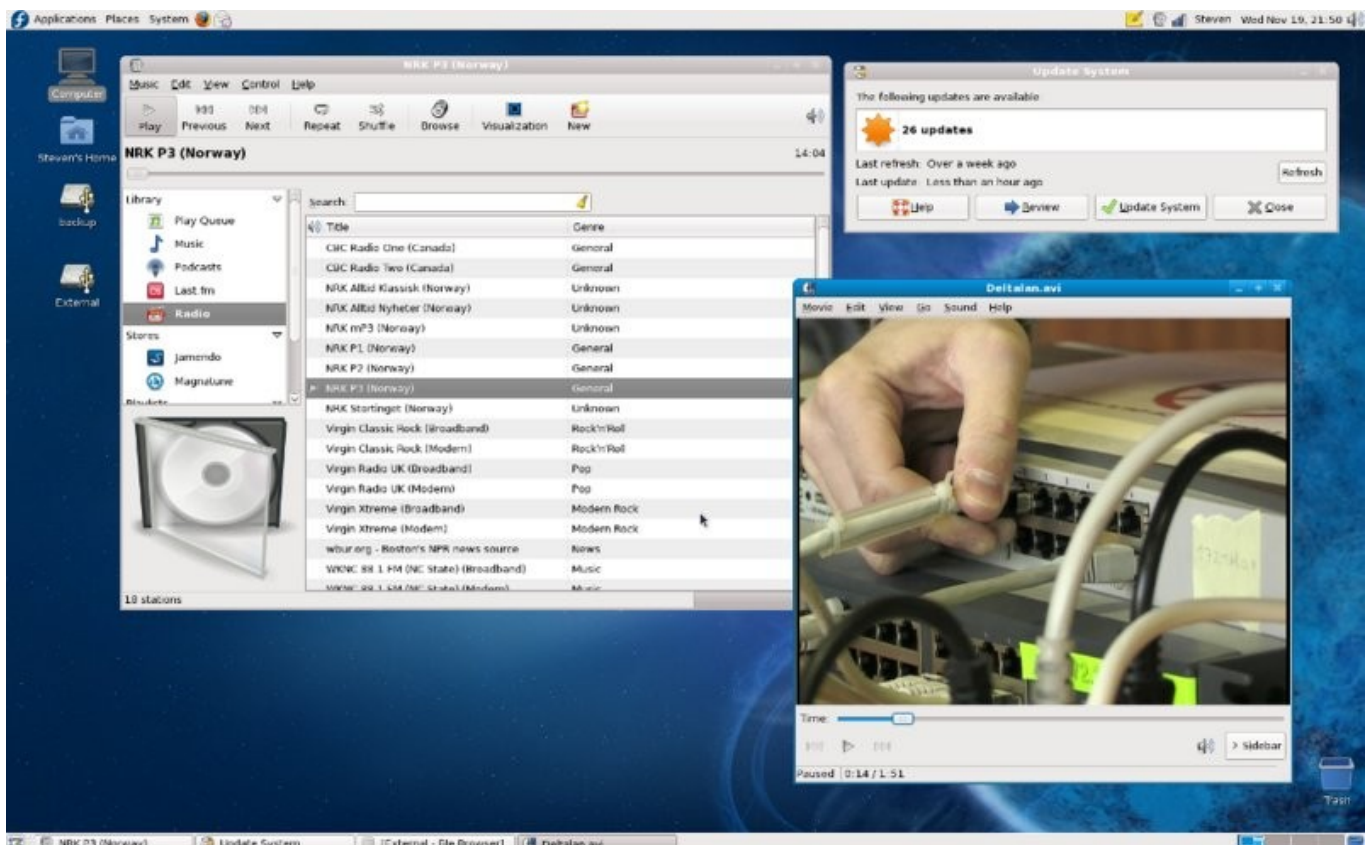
Applications Places System

Steven Wed Nov 19, 21:50

Computer

Steven's Home

backup

External

NRK P3 (Norway)

Music Edit View Control Help

Play Previous Next Repeat Shuffle Browse Visualization New

NRK P3 (Norway)

14:04

Library

Play Queue

Music

Podcasts

Last.fm

Radio

Stores

Jamendo

Magnatune

Search:

| Title | Genre |
|---|---|
| CBC Radio One (Canada) | General |
| CBC Radio Two (Canada) | General |
| NRK Alltid Klassisk (Norway) | Unknown |
| NRK Alltid Nyheter (Norway) | Unknown |
| NRK mP3 (Norway) | Unknown |
| NRK P1 (Norway) | General |
| NRK P2 (Norway) | General |
| NRK P3 (Norway) | General |
| NRK Stortinget (Norway) | Unknown |
| Virgin Classic Rock (Broadband) | Rock'n'Roll |
| Virgin Classic Rock (Modem) | Rock'n'Roll |
| Virgin Radio UK (Broadband) | Pop |
| Virgin Radio UK (Modem) | Pop |
| Virgin Xtreme (Broadband) | Modern Rock |
| Virgin Xtreme (Modem) | Modern Rock |
| wbur.org - Boston's NPR news source | News |
| WKNC 88.1 FM (NC State) (Broadband) | Music |
| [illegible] | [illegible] |

18 stations

Update System

The following updates are available

26 updates

Last refresh: Over a week ago

Last update: Less than an hour ago

Refresh

Help

Review

Update System

Close

Deltalan.avi

Movie Edit View Go Sound Help

Time:

> Sidebar

Paused 0:14 / 1:51

Trash

NRK P3 (Norway)

Update System

[External - File Browser]

Deltalan.avi